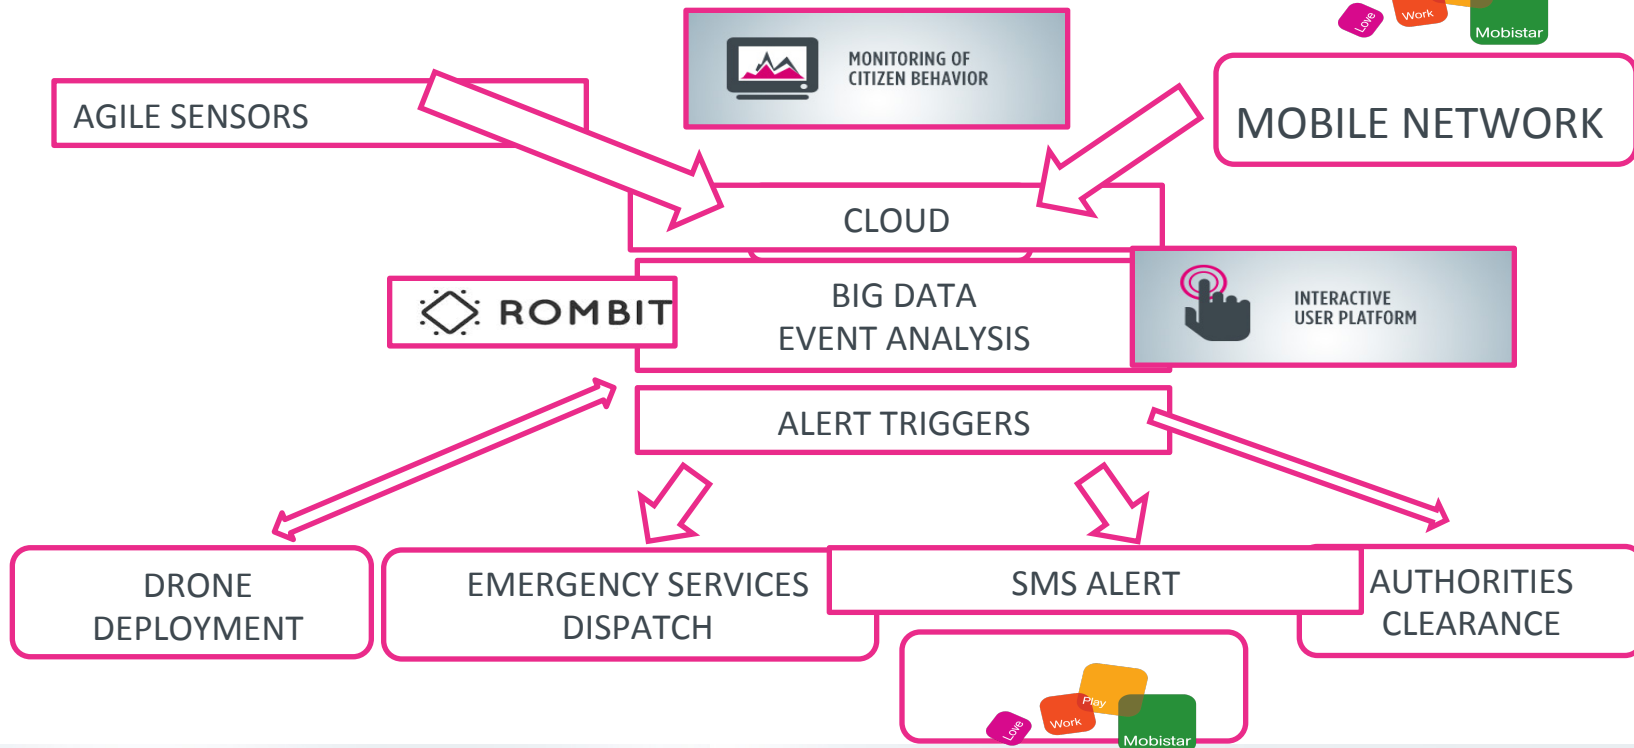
Love
Work
Mobistar

MONITORING OF CITIZEN BEHAVIOR

AGILE SENSORS

MOBILE NETWORK

CLOUD

ROMBIT

BIG DATA
EVENT ANALYSIS

INTERACTIVE USER PLATFORM

ALERT TRIGGERS

DRONE
DEPLOYMENT

EMERGENCY SERVICES
DISPATCH

SMS ALERT

AUTHORITIES
CLEARANCE

Love
Work
Play
Mobistar